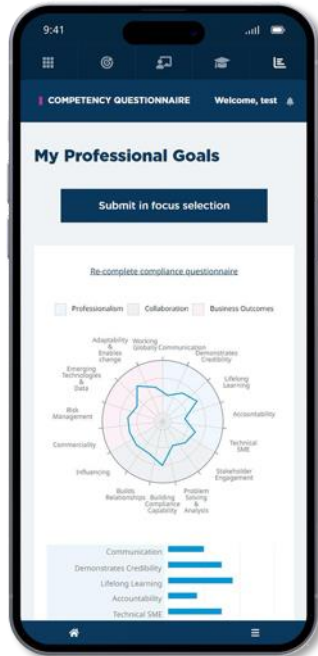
9:41

COMPETENCY QUESTIONNAIRE Welcome, test

My Professional Goals

Submit in focus selection

Re-complete compliance questionnaire

Professionalism Collaboration Business Outcomes

Adaptability & Enables change

Working Globally

Communication

Demonstrates Credibility

Lifelong Learning

Accountability

Technical SME

Stakeholder Engagement

Problem Solving & Analysis

Building Compliance Capability

Builds Relationships

Influencing

Commerciality

Risk Management

Emerging Technologies & Data

Communication

Demonstrates Credibility

Lifelong Learning

Accountability

Technical SME